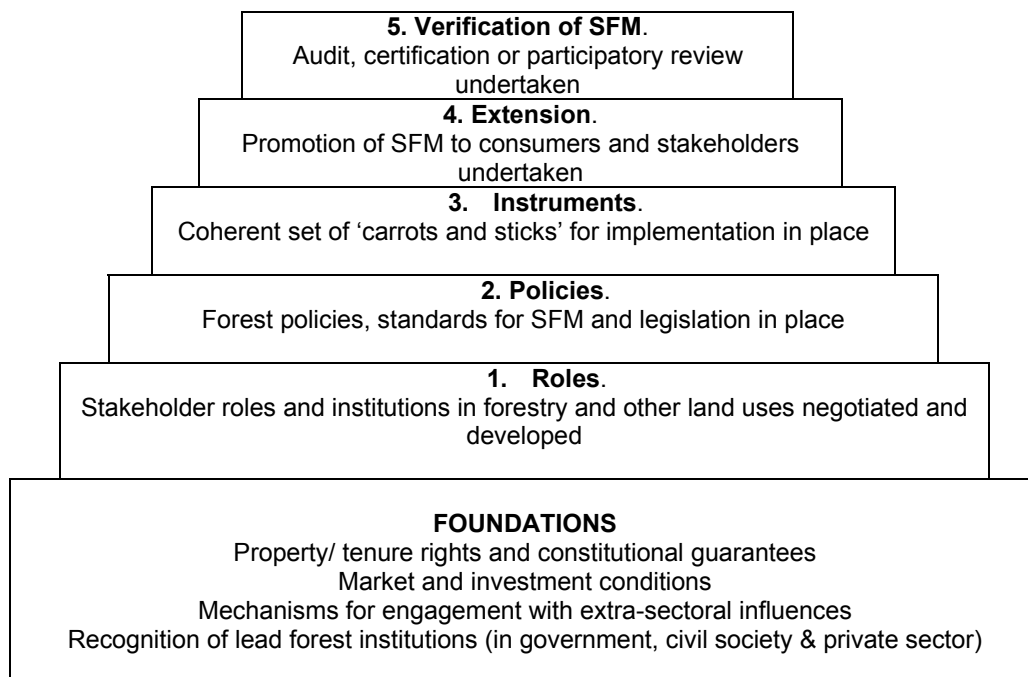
**5. Verification of SFM**.
Audit, certification or participatory review undertaken

**4. Extension**.
Promotion of SFM to consumers and stakeholders undertaken

**3. Instruments**.
Coherent set of 'carrots and sticks' for implementation in place

**2. Policies**.
Forest policies, standards for SFM and legislation in place

**1. Roles**.
Stakeholder roles and institutions in forestry and other land uses negotiated and developed

**FOUNDATIONS**
Property/ tenure rights and constitutional guarantees
Market and investment conditions
Mechanisms for engagement with extra-sectoral influences
Recognition of lead forest institutions (in government, civil society & private sector)